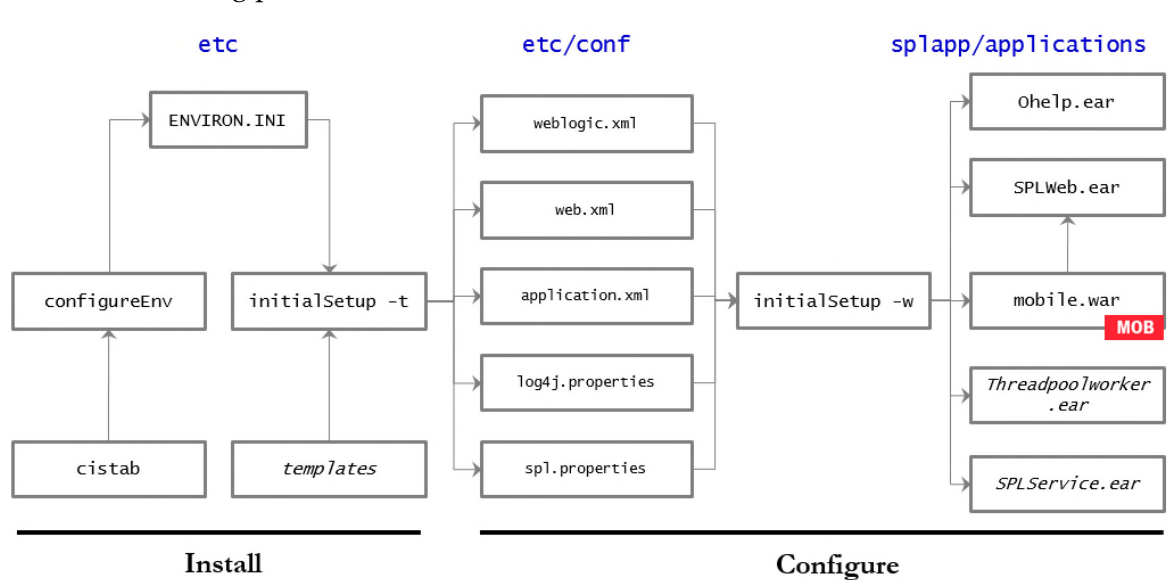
etc

etc/conf

splapp/applications

ENVIRON.INI

configureEnv

initialSetup -t

cistab

templates

weblogic.xml

web.xml

application.xml

log4j.properties

spl.properties

initialSetup -w

Ohelp.ear

SPLWeb.ear

mobile.war

MOB

Threadpoolworker.ear

SPLService.ear

Install

Configure